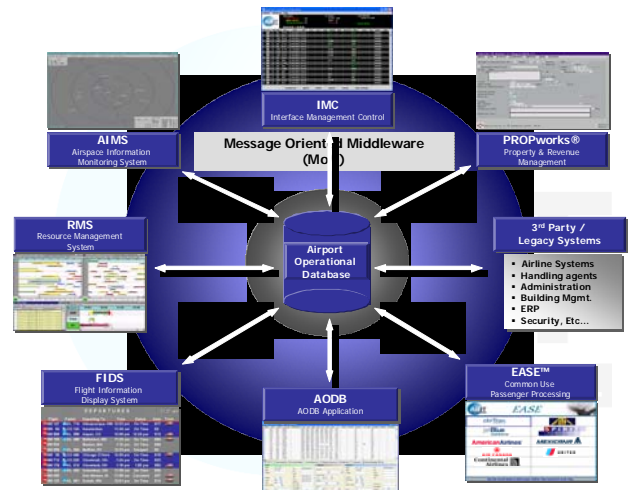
IMC
Interface Management Control

AIMS
Airspace Information Monitoring System

Message Orient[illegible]d Middleware (Mo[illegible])

PROPworks®
Property & Revenue Management

RMS
Resource Management System

Airport Operational Database

3rd Party / Legacy Systems

• Airline Systems
• Handling agents
• Administration
• Building Mgmt.
• ERP
• Security, Etc…

FIDS
Flight Information Display System

DEPARTURES

AODB
AODB Application

EASE™
Common Use Passenger Processing

EASE

American Airlines

UNITED

Continental Airlines